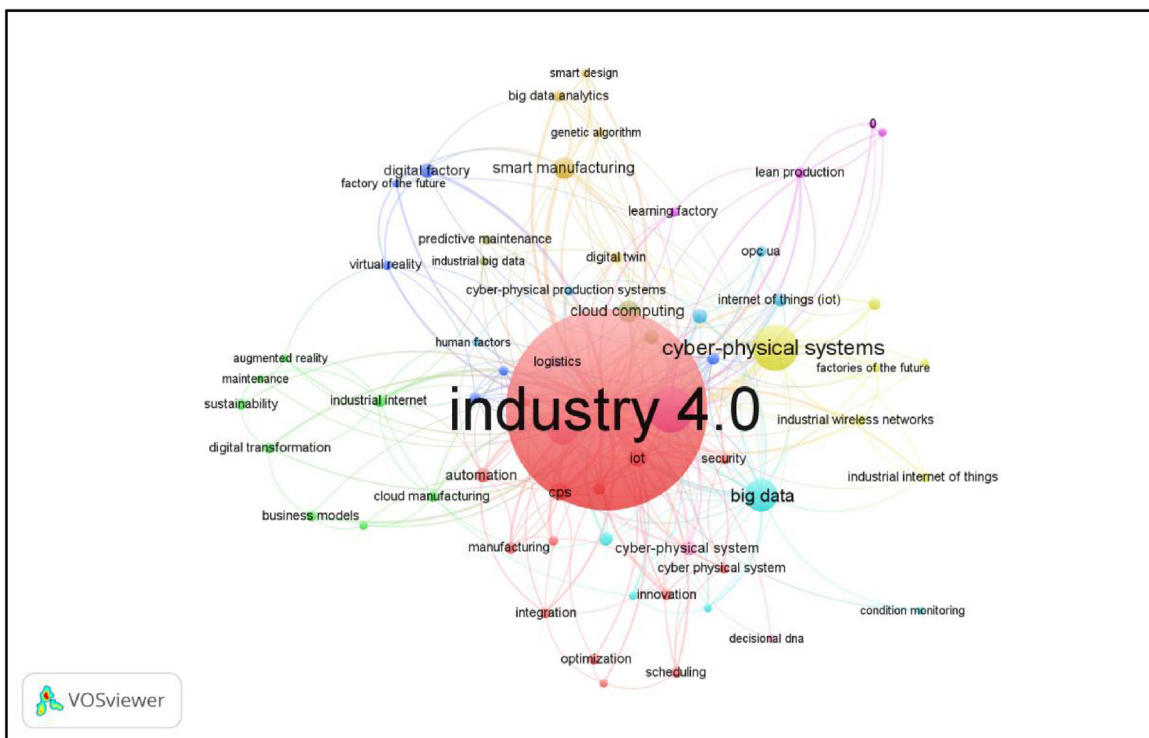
smart design
big data analytics
genetic algorithm
0
digital factory
factory of the future
smart manufacturing
lean production
learning factory
predictive maintenance
digital twin
opc ua
virtual reality
industrial big data
cyber-physical production systems
internet of things (iot)
cloud computing
human factors
cyber-physical systems
augmented reality
logistics
factories of the future
maintenance
sustainability
industrial internet
industry 4.0
industrial wireless networks
digital transformation
iot
security
automation
industrial internet of things
cloud manufacturing
cps
big data
business models
manufacturing
cyber-physical system
cyber physical system
innovation
integration
condition monitoring
decisional dna
optimization
scheduling
VOSviewer